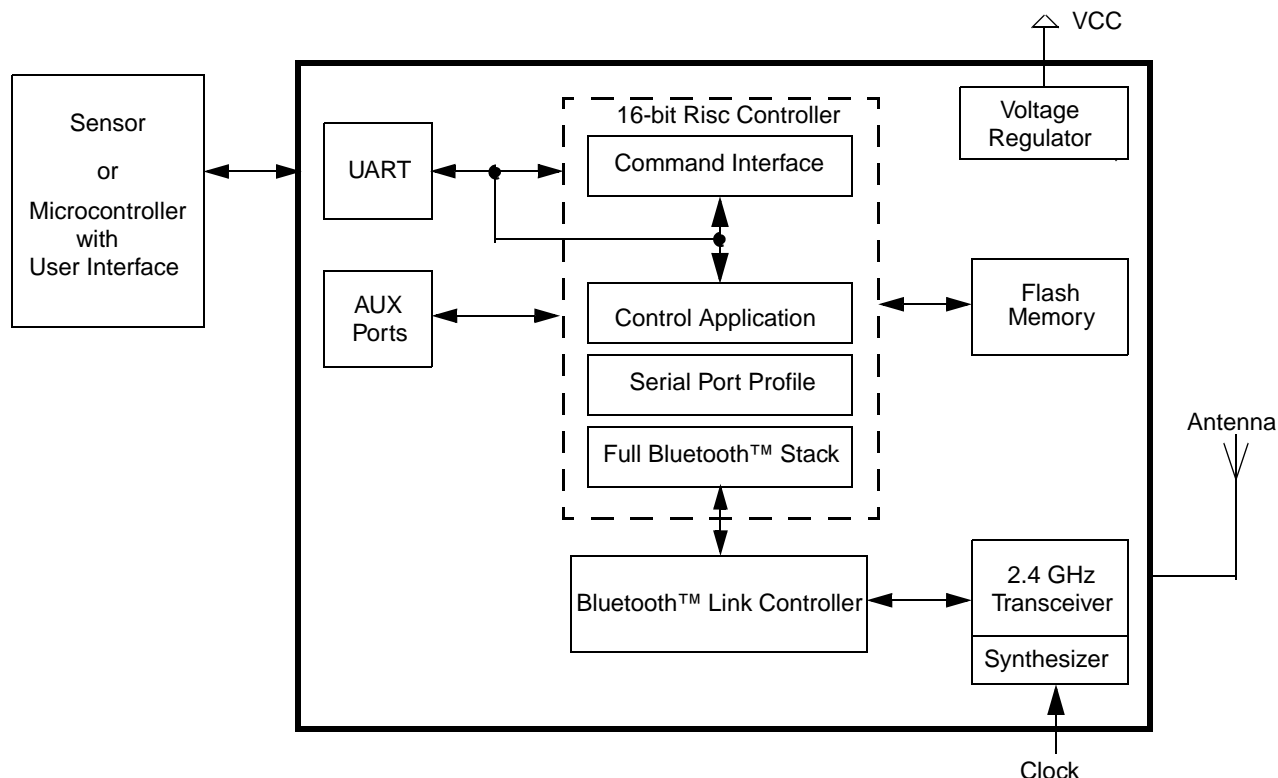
VCC

Sensor

or

Microcontroller with User Interface

UART

AUX Ports

16-bit Risc Controller

Command Interface

Control Application

Serial Port Profile

Full Bluetooth™ Stack

Voltage Regulator

Flash Memory

Antenna

Bluetooth™ Link Controller

2.4 GHz Transceiver

Synthesizer

Clock